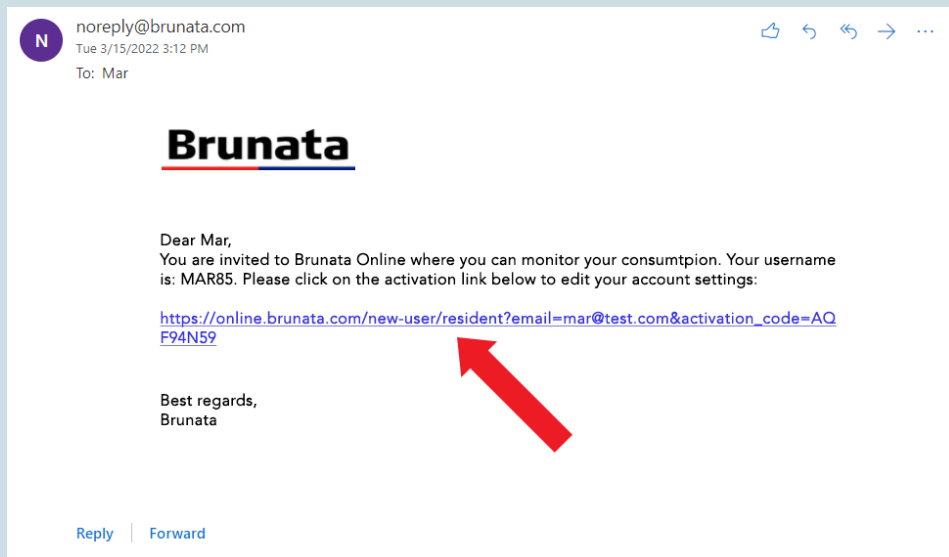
N

noreply@brunata.com
Tue 3/15/2022 3:12 PM
To: Mar

Brunata

Dear Mar,
You are invited to Brunata Online where you can monitor your consumtpion. Your username is: MAR85. Please click on the activation link below to edit your account settings:

https://online.brunata.com/new-user/resident?email=mar@test.com&activation_code=AQF94N59

Best regards,
Brunata

Reply | Forward